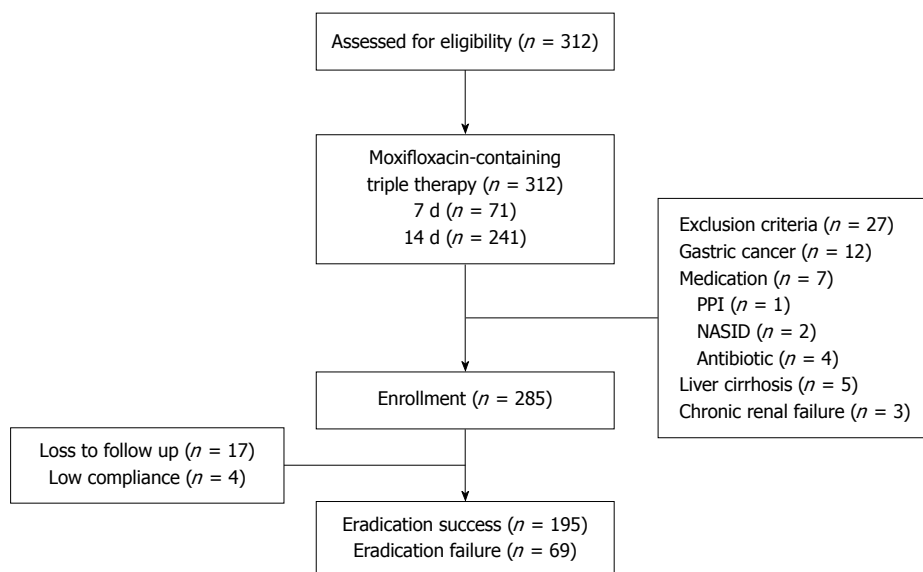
Assessed for eligibility ($n$ = 312)

Moxifloxacin-containing triple therapy ($n$ = 312)
7 d ($n$ = 71)
14 d ($n$ = 241)

Exclusion criteria ($n$ = 27)
Gastric cancer ($n$ = 12)
Medication ($n$ = 7)
PPI ($n$ = 1)
NASID ($n$ = 2)
Antibiotic ($n$ = 4)
Liver cirrhosis ($n$ = 5)
Chronic renal failure ($n$ = 3)

Enrollment ($n$ = 285)

Loss to follow up ($n$ = 17)
Low compliance ($n$ = 4)

Eradication success ($n$ = 195)
Eradication failure ($n$ = 69)